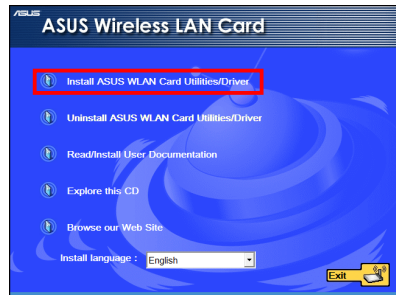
ASUS

ASUS Wireless LAN Card

Install ASUS WLAN Card Utilities/Driver

Uninstall ASUS WLAN Card Utilities/Driver

Read/Install User Documentation

Explore this CD

Browse our Web Site

Install language : English

Exit